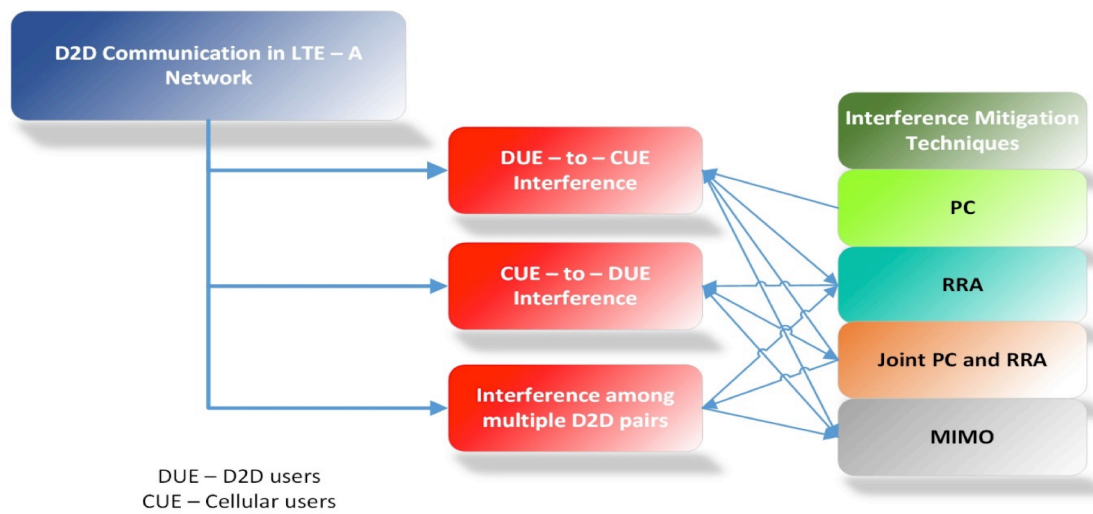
D2D Communication in LTE – A Network

DUE – to – CUE Interference

CUE – to – DUE Interference

Interference among multiple D2D pairs

Interference Mitigation Techniques

PC

RRA

Joint PC and RRA

MIMO

DUE – D2D users
CUE – Cellular users